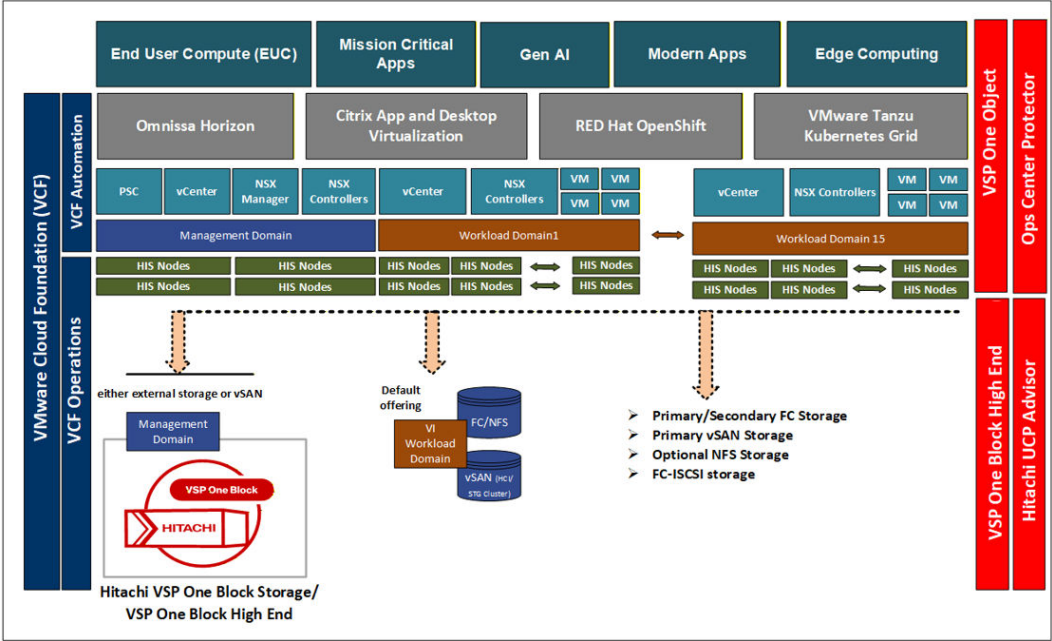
End User Compute (EUC)

Mission Critical Apps

Gen AI

Modern Apps

Edge Computing

VSP One Object

Ops Center Protector

VMware Cloud Foundation (VCF)

VCF Automation

Omnissa Horizon

Citrix App and Desktop Virtualization

RED Hat OpenShift

VMware Tanzu Kubernetes Grid

PSC

vCenter

NSX Manager

NSX Controllers

vCenter

NSX Controllers

VM

VM

VM

VM

vCenter

NSX Controllers

VM

VM

VM

VM

Management Domain

Workload Domain1

Workload Domain 15

VCF Operations

HIS Nodes

HIS Nodes

HIS Nodes

HIS Nodes

HIS Nodes

HIS Nodes

HIS Nodes

HIS Nodes

HIS Nodes

HIS Nodes

HIS Nodes

HIS Nodes

HIS Nodes

HIS Nodes

HIS Nodes

HIS Nodes

either external storage or vSAN

Management Domain

VSP One Block

HITACHI

Hitachi VSP One Block Storage/ VSP One Block High End

Default offering

FC/NFS

VI Workload Domain

vSAN (HCI/ STG Cluster)

➢ Primary/Secondary FC Storage
➢ Primary vSAN Storage
➢ Optional NFS Storage
➢ FC-ISCSI storage

VSP One Block High End

Hitachi UCP Advisor